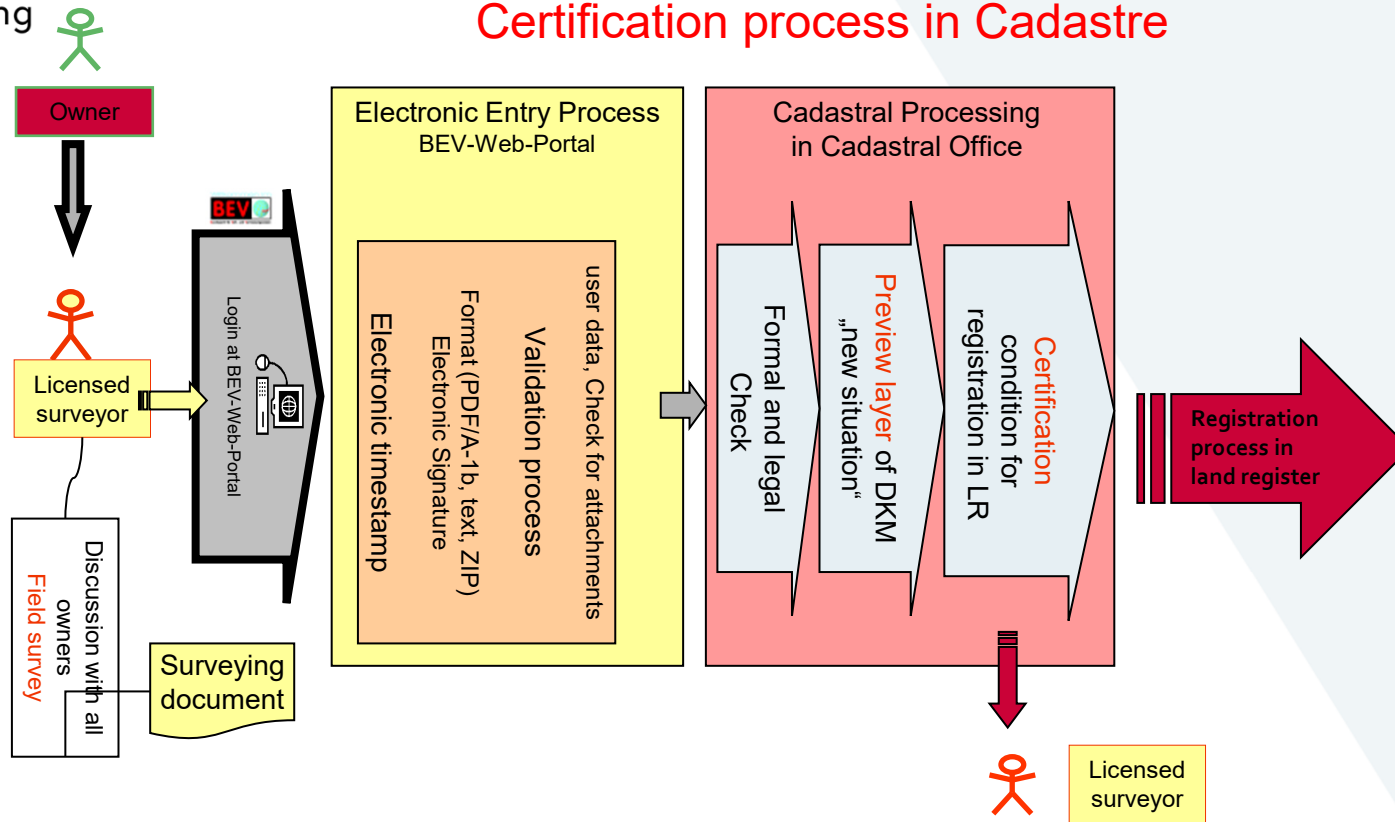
ng

Certification process in Cadastre

Owner

Licensed surveyor

Discussion with all owners
Field survey

Surveying document

BEV

Login at BEV-Web-Portal

Electronic Entry Process
BEV-Web-Portal

user data, Check for attachments
Validation process
Format (PDF/A-1b, text, ZIP)
Electronic Signature
Electronic timestamp

Cadastral Processing in Cadastral Office

Formal and legal Check

Preview layer of DKM „new situation"

Certification condition for registration in LR

Registration process in land register

Licensed surveyor